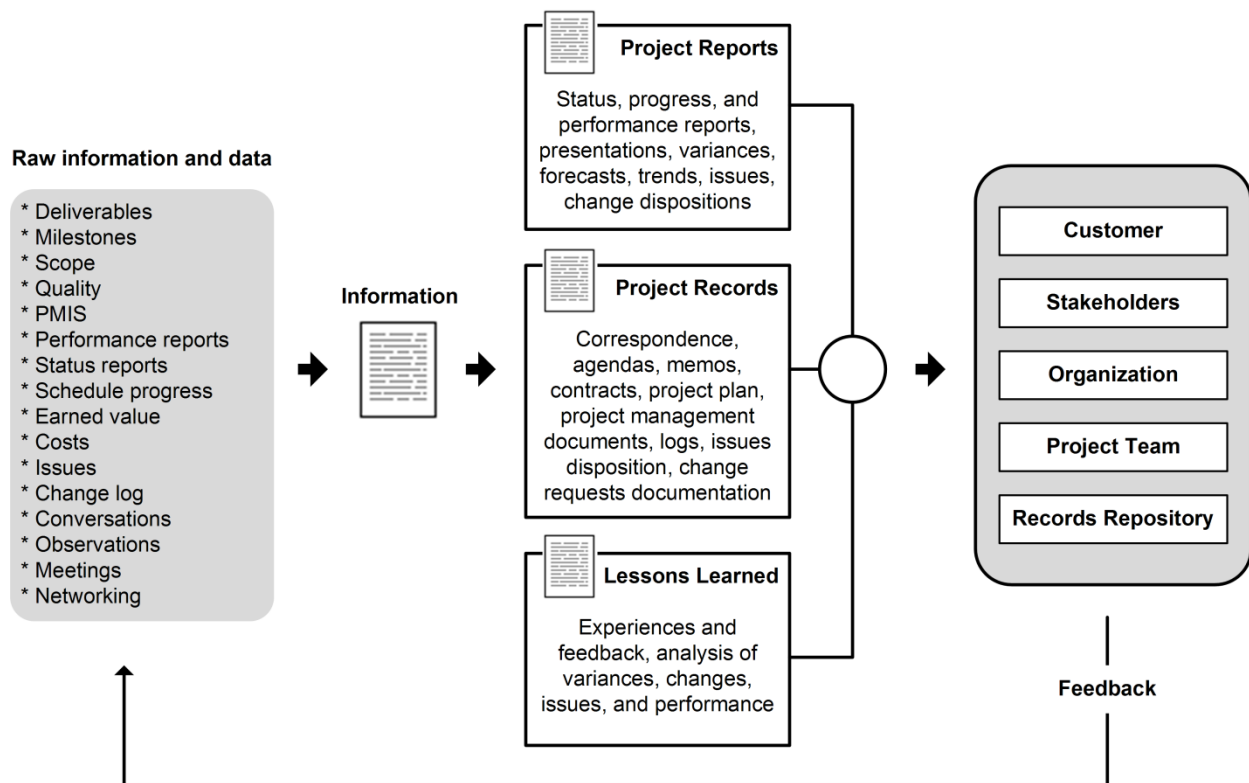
Raw information and data

* Deliverables
* Milestones
* Scope
* Quality
* PMIS
* Performance reports
* Status reports
* Schedule progress
* Earned value
* Costs
* Issues
* Change log
* Conversations
* Observations
* Meetings
* Networking

Information

Project Reports

Status, progress, and performance reports, presentations, variances, forecasts, trends, issues, change dispositions

Project Records

Correspondence, agendas, memos, contracts, project plan, project management documents, logs, issues disposition, change requests documentation

Lessons Learned

Experiences and feedback, analysis of variances, changes, issues, and performance

Customer

Stakeholders

Organization

Project Team

Records Repository

Feedback